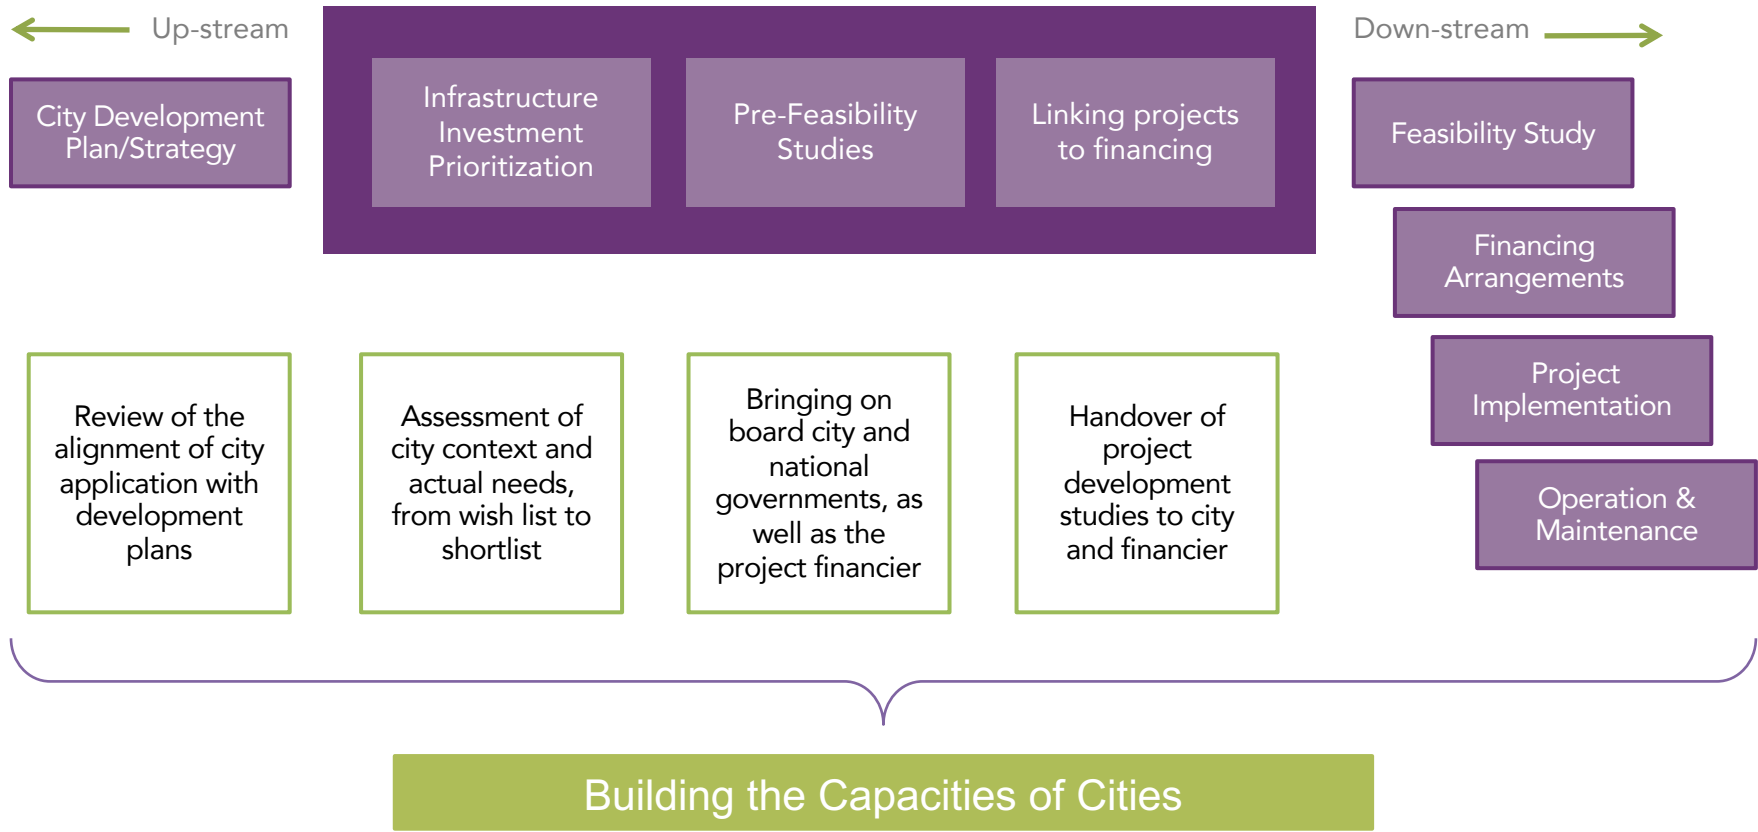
Up-stream

City Development Plan/Strategy

Infrastructure Investment Prioritization

Pre-Feasibility Studies

Linking projects to financing

Down-stream

Feasibility Study

Financing Arrangements

Project Implementation

Operation & Maintenance

Review of the alignment of city application with development plans

Assessment of city context and actual needs, from wish list to shortlist

Bringing on board city and national governments, as well as the project financier

Handover of project development studies to city and financier

Building the Capacities of Cities